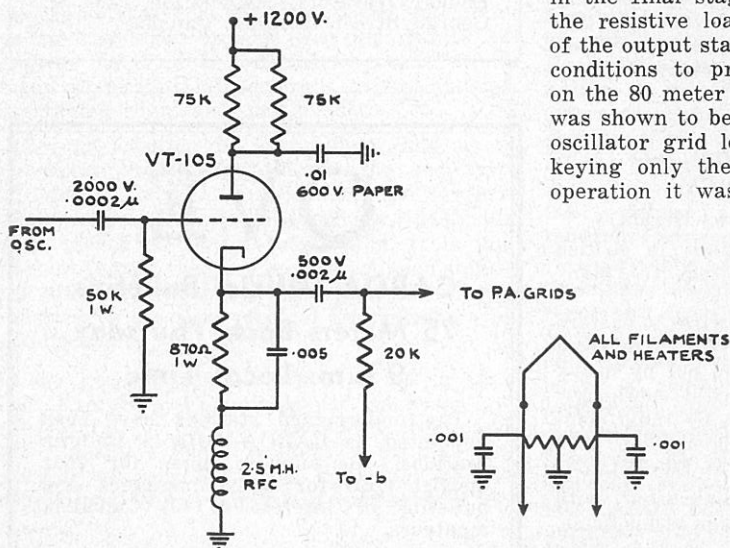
in the final stag
the resistive loa
of the output sta
conditions to pr
on the 80 meter
was shown to be
oscillator grid l
keying only the
operation it was

+1200 V.
75K
75K
VT-105
·01
600 V. PAPER
2000 V.
·0002 µ
FROM OSC.
50K
1 W.
500 V
·002 µ
TO P.A. GRIDS
870Ω
1 W
·005
20 K
2·5 M.H.
RFC
To -b
ALL FILAMENTS
AND HEATERS
·001
·001